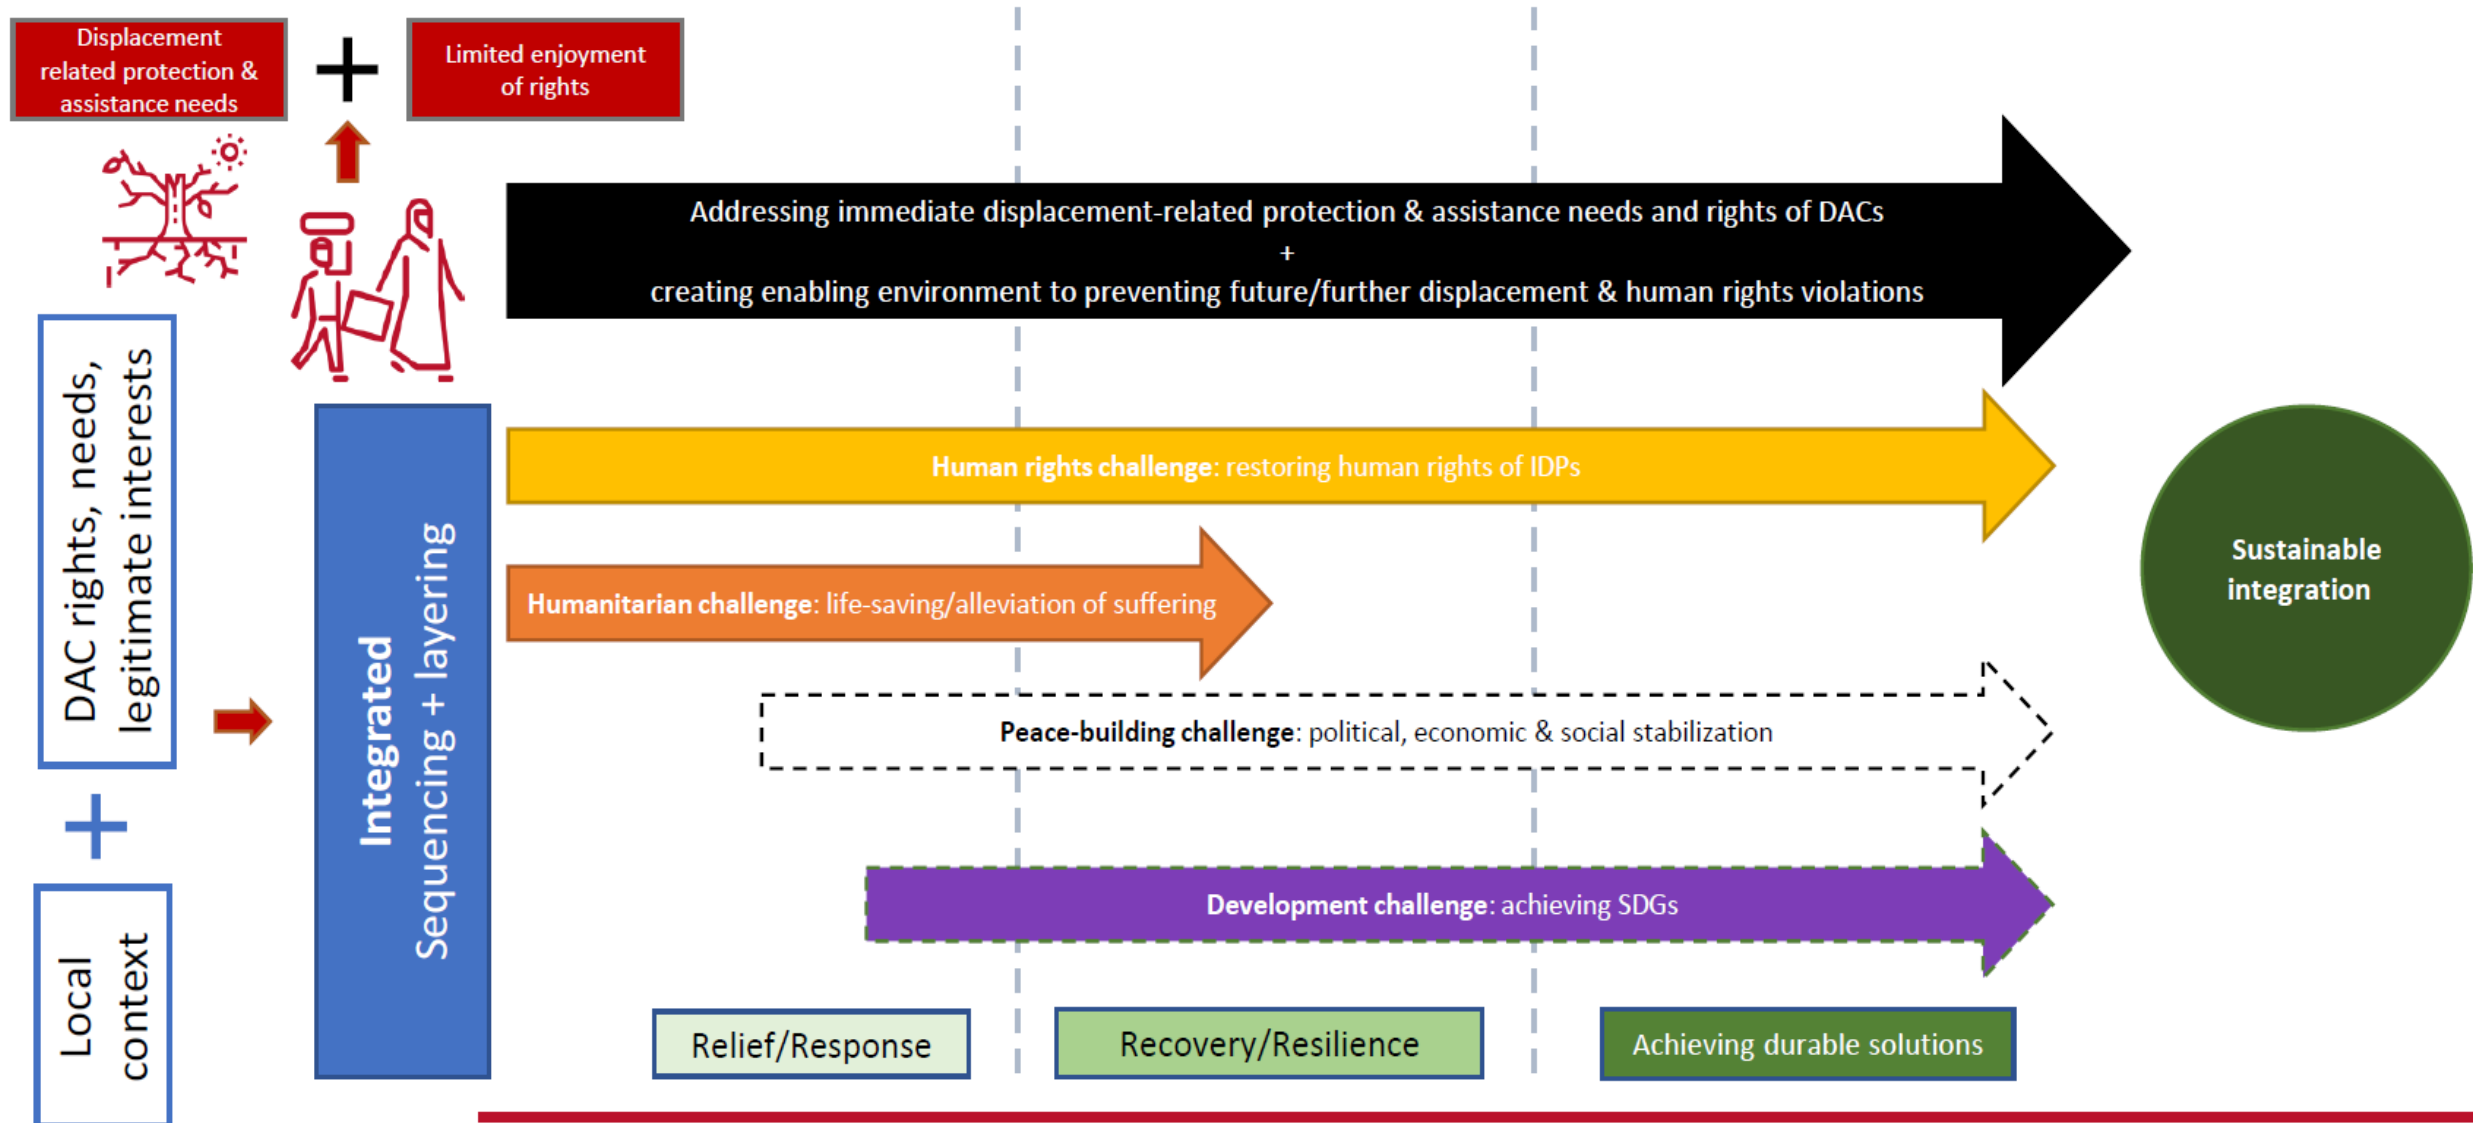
Displacement related protection & assistance needs

+

Limited enjoyment of rights

DAC rights, needs, legitimate interests

+

Local context

Integrated
Sequencing + layering

Addressing immediate displacement-related protection & assistance needs and rights of DACs
+
creating enabling environment to preventing future/further displacement & human rights violations

Human rights challenge: restoring human rights of IDPs

Humanitarian challenge: life-saving/alleviation of suffering

Peace-building challenge: political, economic & social stabilization

Development challenge: achieving SDGs

Sustainable integration

Relief/Response

Recovery/Resilience

Achieving durable solutions